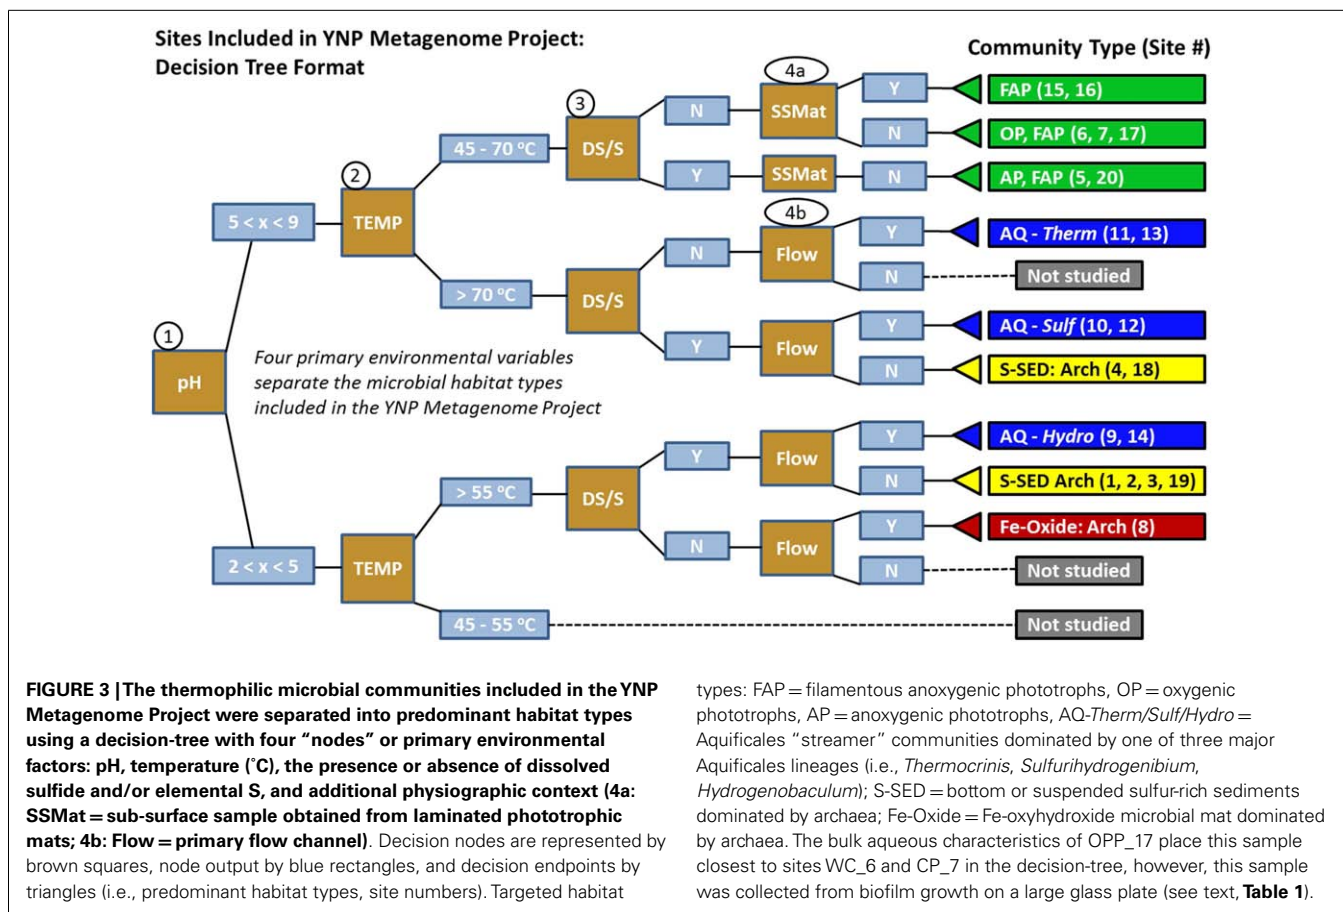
Sites Included in YNP Metagenome Project: Decision Tree Format

Community Type (Site #)

1
pH

5 < x < 9

2
TEMP

45 - 70 °C

3
DS/S

N

4a
SSMat

Y

FAP (15, 16)

N

OP, FAP (6, 7, 17)

Y

SSMat

N

AP, FAP (5, 20)

> 70 °C

DS/S

N

4b
Flow

Y

AQ - *Therm* (11, 13)

N

Not studied

Y

Flow

Y

AQ - *Sulf* (10, 12)

N

S-SED: Arch (4, 18)

*Four primary environmental variables separate the microbial habitat types included in the YNP Metagenome Project*

2 < x < 5

TEMP

> 55 °C

DS/S

Y

Flow

Y

AQ - *Hydro* (9, 14)

N

S-SED Arch (1, 2, 3, 19)

N

Flow

Y

Fe-Oxide: Arch (8)

N

Not studied

45 - 55 °C

Not studied

**FIGURE 3 | The thermophilic microbial communities included in the YNP Metagenome Project were separated into predominant habitat types using a decision-tree with four "nodes" or primary environmental factors: pH, temperature (˚C), the presence or absence of dissolved sulfide and/or elemental S, and additional physiographic context (4a: SSMat = sub-surface sample obtained from laminated phototrophic mats; 4b: Flow = primary flow channel)**. Decision nodes are represented by brown squares, node output by blue rectangles, and decision endpoints by triangles (i.e., predominant habitat types, site numbers). Targeted habitat types: FAP = filamentous anoxygenic phototrophs, OP = oxygenic phototrophs, AP = anoxygenic phototrophs, AQ-*Therm/Sulf/Hydro* = Aquificales "streamer" communities dominated by one of three major Aquificales lineages (i.e., *Thermocrinis*, *Sulfurihydrogenibium*, *Hydrogenobaculum*); S-SED = bottom or suspended sulfur-rich sediments dominated by archaea; Fe-Oxide = Fe-oxyhydroxide microbial mat dominated by archaea. The bulk aqueous characteristics of OPP_17 place this sample closest to sites WC_6 and CP_7 in the decision-tree, however, this sample was collected from biofilm growth on a large glass plate (see text, **Table 1**).